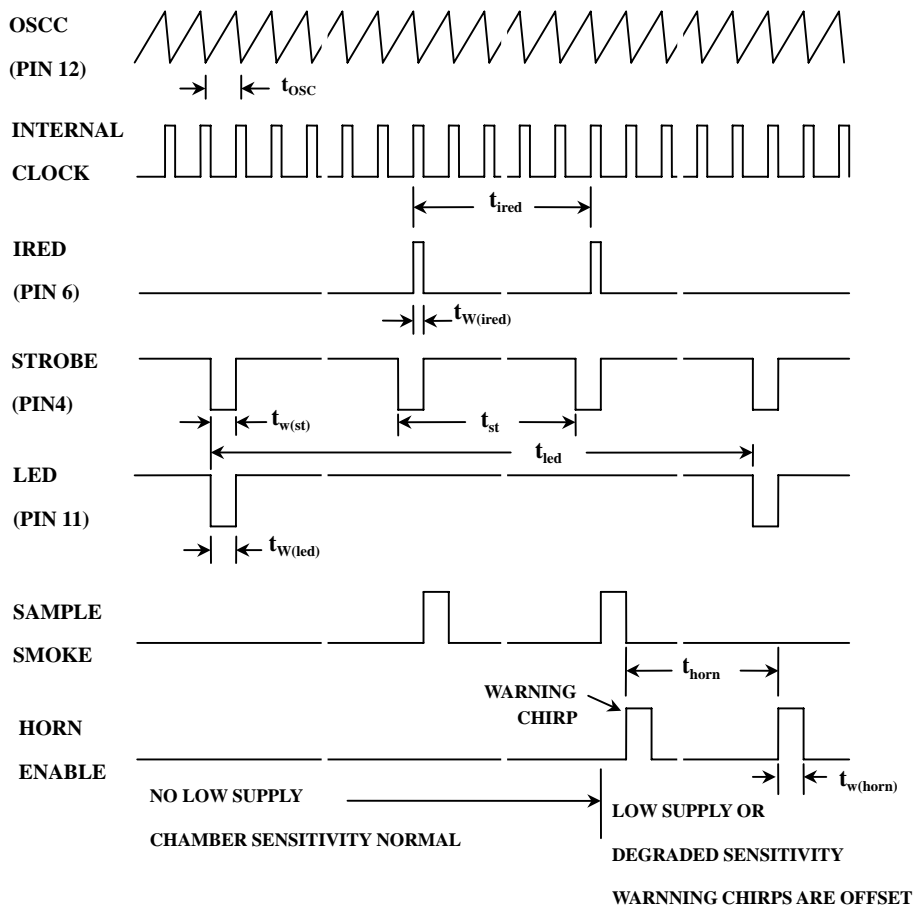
OSCC

(PIN 12)

$t_{OSC}$

INTERNAL

CLOCK

$t_{ired}$

IRED

(PIN 6)

$t_{W(ired)}$

STROBE

(PIN4)

$t_{w(st)}$

$t_{st}$

$t_{led}$

LED

(PIN 11)

$t_{W(led)}$

SAMPLE

SMOKE

$t_{horn}$

WARNING CHIRP

HORN

ENABLE

$t_{w(horn)}$

NO LOW SUPPLY

CHAMBER SENSITIVITY NORMAL

LOW SUPPLY OR

DEGRADED SENSITIVITY

WARNNING CHIRPS ARE OFFSET